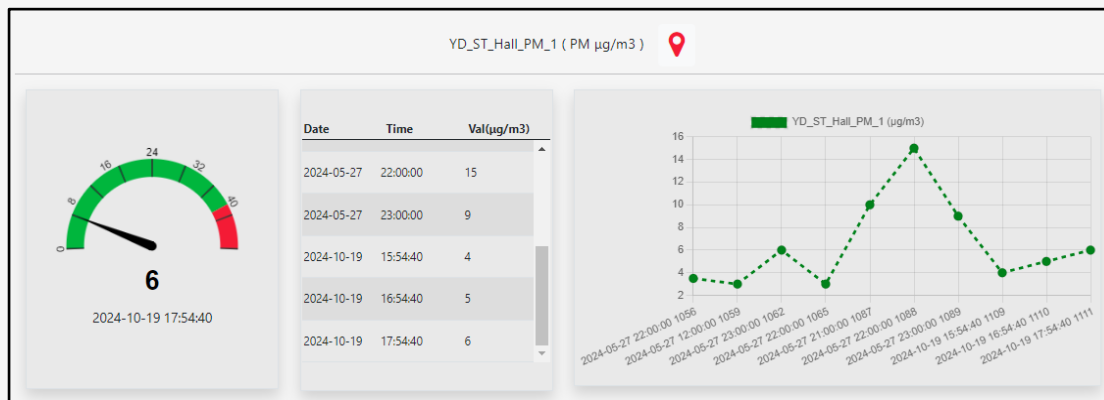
YD_ST_Hall_PM_1 ( PM µg/m3 )

0
8
16
24
32
40

6

2024-10-19 17:54:40

| Date | Time | Val(µg/m3) |
|---|---|---|
| 2024-05-27 | 22:00:00 | 15 |
| 2024-05-27 | 23:00:00 | 9 |
| 2024-10-19 | 15:54:40 | 4 |
| 2024-10-19 | 16:54:40 | 5 |
| 2024-10-19 | 17:54:40 | 6 |

YD_ST_Hall_PM_1 (µg/m3)

16
14
12
10
8
6
4
2

2024-05-27 22:00:00 1056
2024-05-27 12:00:00 1059
2024-05-27 23:00:00 1062
2024-05-27 22:00:00 1065
2024-05-27 21:00:00 1087
2024-05-27 22:00:00 1088
2024-05-27 23:00:00 1089
2024-10-19 15:54:40 1109
2024-10-19 16:54:40 1110
2024-10-19 17:54:40 1111